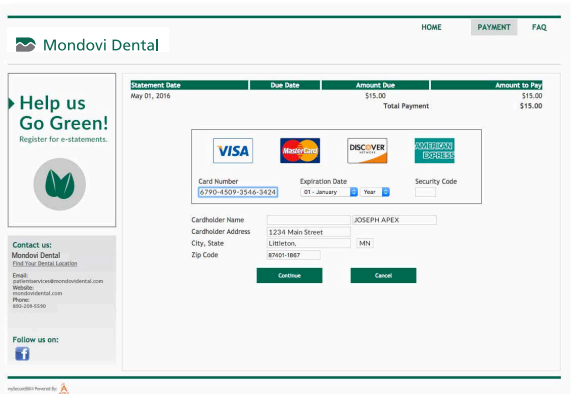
Mondovi Dental

HOME PAYMENT FAQ

Help us Go Green!
Register for e-statements.

Contact us:
Mondovi Dental
Find Your Dental Location
Email:
patientservices@mondovidental.com
Website:
mondovidental.com
Phone:
800-209-5590

Follow us on:

| Statement Date | Due Date | Amount Due | Amount to Pay |
|---|---|---|---|
| May 01, 2016 | | \$15.00 | \$15.00 |
| | | Total Payment | \$15.00 |

VISA MasterCard DISCOVER AMERICAN EXPRESS

Card Number: 6790-4509-3546-3424
Expiration Date: 01 - January Year
Security Code

Cardholder Name: JOSEPH APEX
Cardholder Address: 1234 Main Street
City, State: Littleton, MN
Zip Code: 87401-1867

Continue Cancel

myAccessBill Powered By